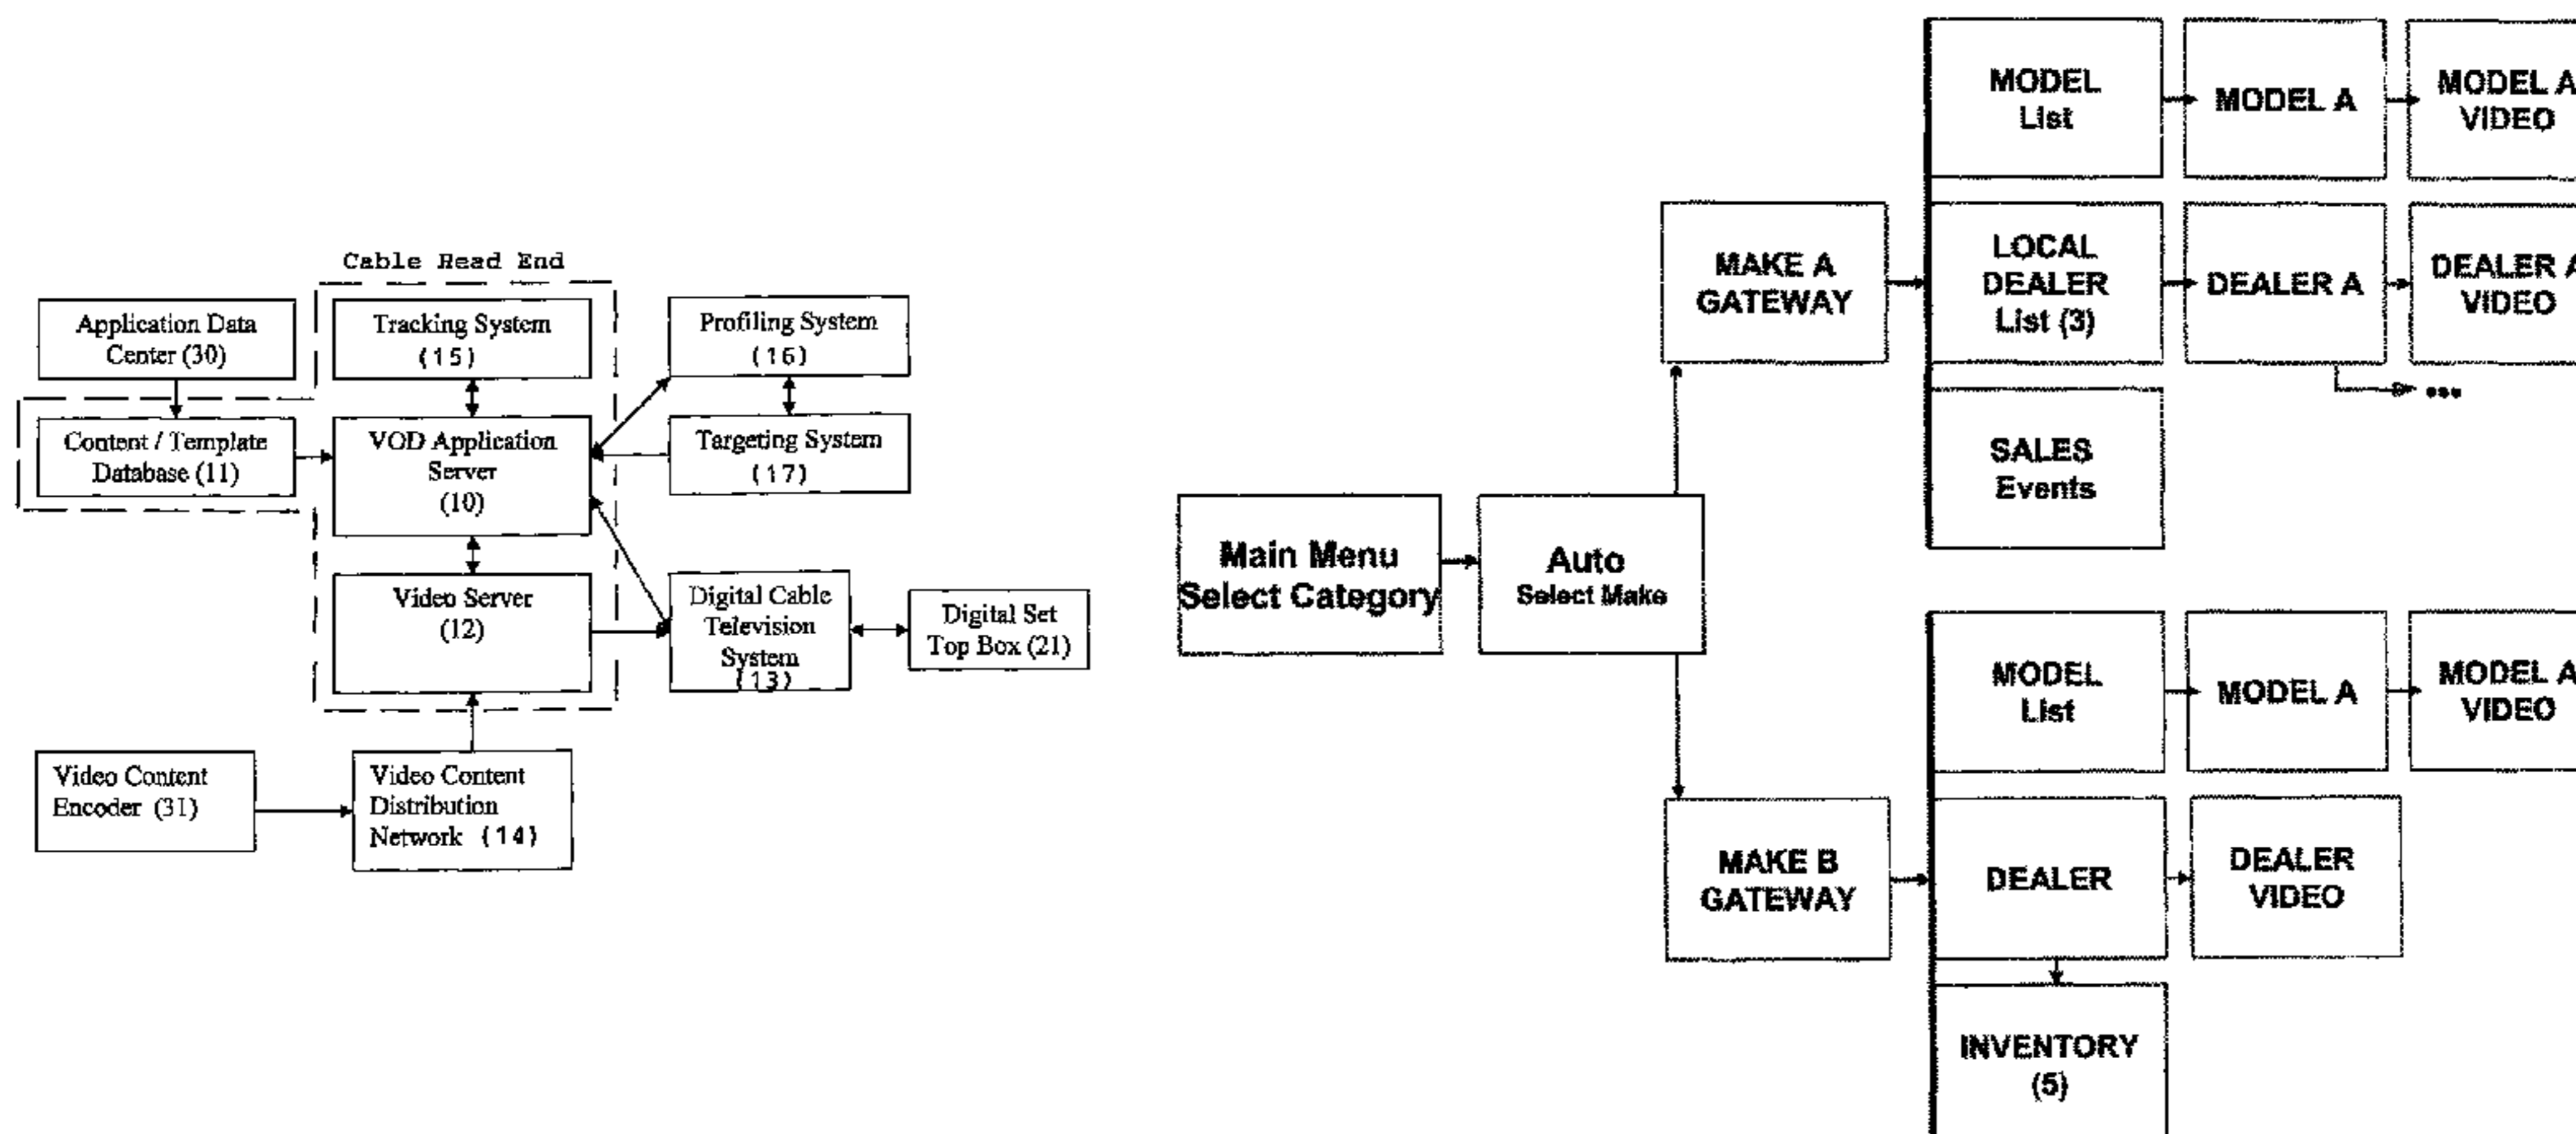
Cable Head End

Application Data Center (30)

Tracking System (15)

Profiling System (16)

Content / Template Database (11)

VOD Application Server (10)

Targeting System (17)

Video Server (12)

Digital Cable Television System (13)

Digital Set Top Box (21)

Video Content Encoder (31)

Video Content Distribution Network (14)

Main Menu Select Category

Auto Select Make

MAKE A GATEWAY

MODEL List

MODEL A

MODEL A VIDEO

LOCAL DEALER List (3)

DEALER A

DEALER A VIDEO

...

SALES Events

MAKE B GATEWAY

MODEL List

MODEL A

MODEL A VIDEO

DEALER

DEALER VIDEO

INVENTORY (5)